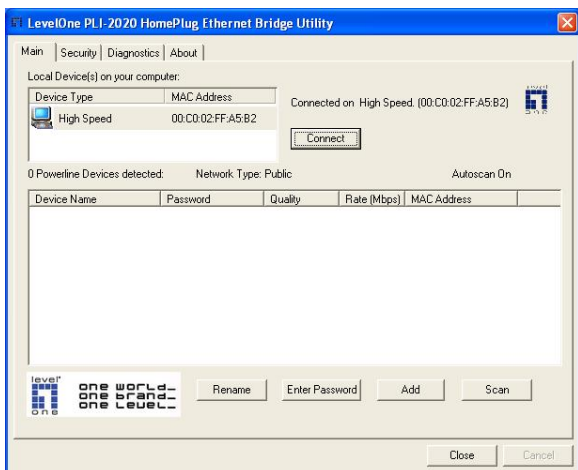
LevelOne PLI-2020 HomePlug Ethernet Bridge Utility

Main | Security | Diagnostics | About

Local Device(s) on your computer:

| Device Type | MAC Address |
|---|---|
| High Speed | 00:C0:02:FF:A5:B2 |

Connected on High Speed. (00:C0:02:FF:A5:B2)

Connect

0 Powerline Devices detected: Network Type: Public Autoscan On

| Device Name | Password | Quality | Rate (Mbps) | MAC Address |
|---|---|---|---|---|

level one

one world_ one brand_ one level_

Rename Enter Password Add Scan

Close Cancel